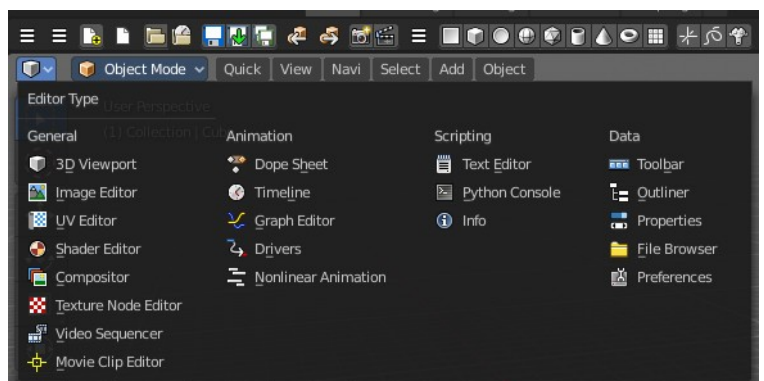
Object Mode | Quick | View | Navi | Select | Add | Object

Editor Type

User Perspective
(1) Collection | Cub

General
3D Viewport
Image Editor
UV Editor
Shader Editor
Compositor
Texture Node Editor
Video Sequencer
Movie Clip Editor

Animation
Dope Sheet
Timeline
Graph Editor
Drivers
Nonlinear Animation

Scripting
Text Editor
Python Console
Info

Data
Toolbar
Outliner
Properties
File Browser
Preferences